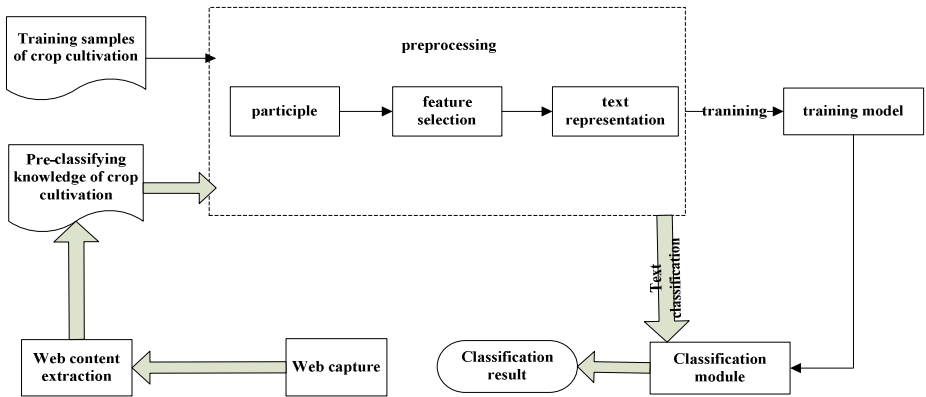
Training samples of crop cultivation

preprocessing

participle

feature selection

text representation

tranining

training model

Pre-classifying knowledge of crop cultivation

Text classification

Web content extraction

Web capture

Classification result

Classification module